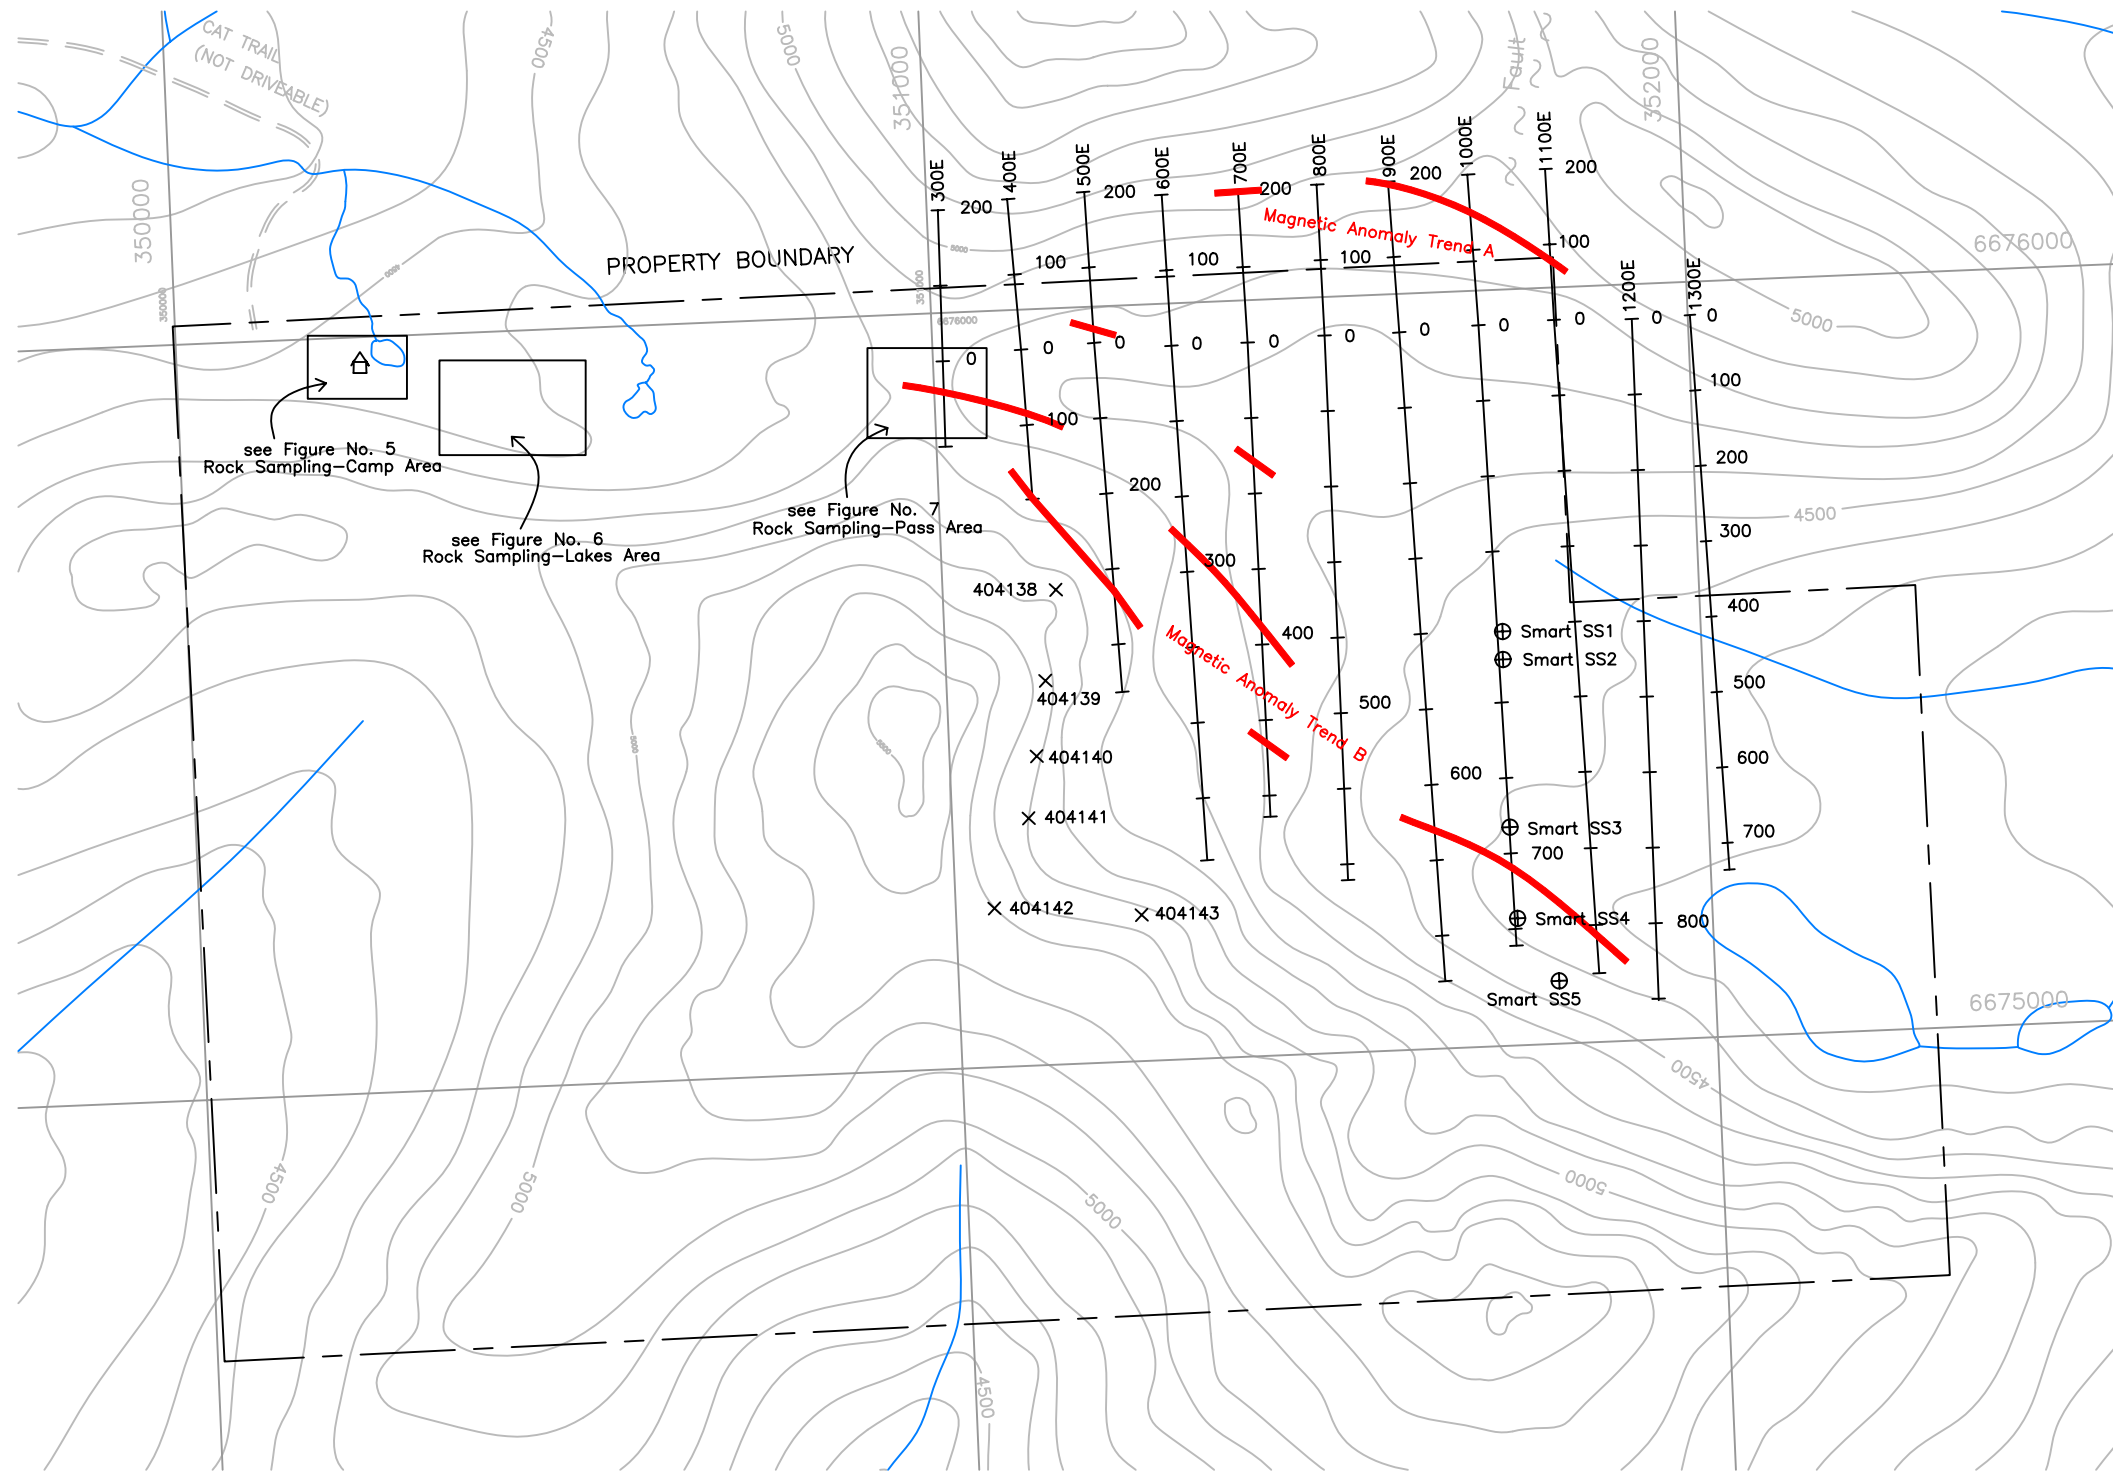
CAT TRAIL (NOT DRIVEABLE)

4500
5000
351000
352000
350000
Fault

300E
400E
500E
600E
700E
800E
900E
1000E
1100E
1200E
1300E

200
200
200
200
200
100
100
100
100
100
0
0
0
0
0
0
0
0
0
0
0

PROPERTY BOUNDARY

Magnetic Anomaly Trend A

6676000

5000

see Figure No. 5
Rock Sampling–Camp Area

see Figure No. 6
Rock Sampling–Lakes Area

see Figure No. 7
Rock Sampling–Pass Area

100
200
300
400
500
600
700
800

100
200
300
400
500
600
700

4500

404138
404139
404140
404141
404142
404143

Magnetic Anomaly Trend B

Smart SS1
Smart SS2
Smart SS3
Smart SS4
Smart SS5

6675000

4500
5000
5000
5000
4500
5000
4500